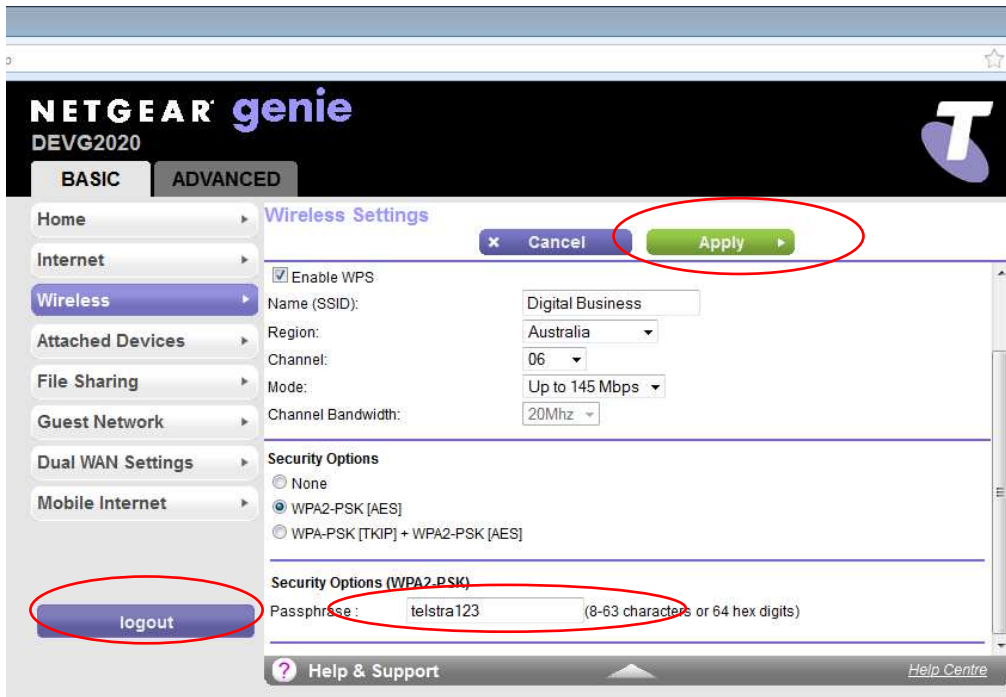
NETGEAR genie
DEVG2020

BASIC
ADVANCED

Home
Internet
Wireless
Attached Devices
File Sharing
Guest Network
Dual WAN Settings
Mobile Internet

logout

Wireless Settings

× Cancel
Apply

☑ Enable WPS
Name (SSID): Digital Business
Region: Australia
Channel: 06
Mode: Up to 145 Mbps
Channel Bandwidth: 20Mhz

Security Options
None
WPA2-PSK [AES]
WPA-PSK [TKIP] + WPA2-PSK [AES]

Security Options (WPA2-PSK)
Passphrase : telstra123 (8-63 characters or 64 hex digits)

? Help & Support
Help Centre